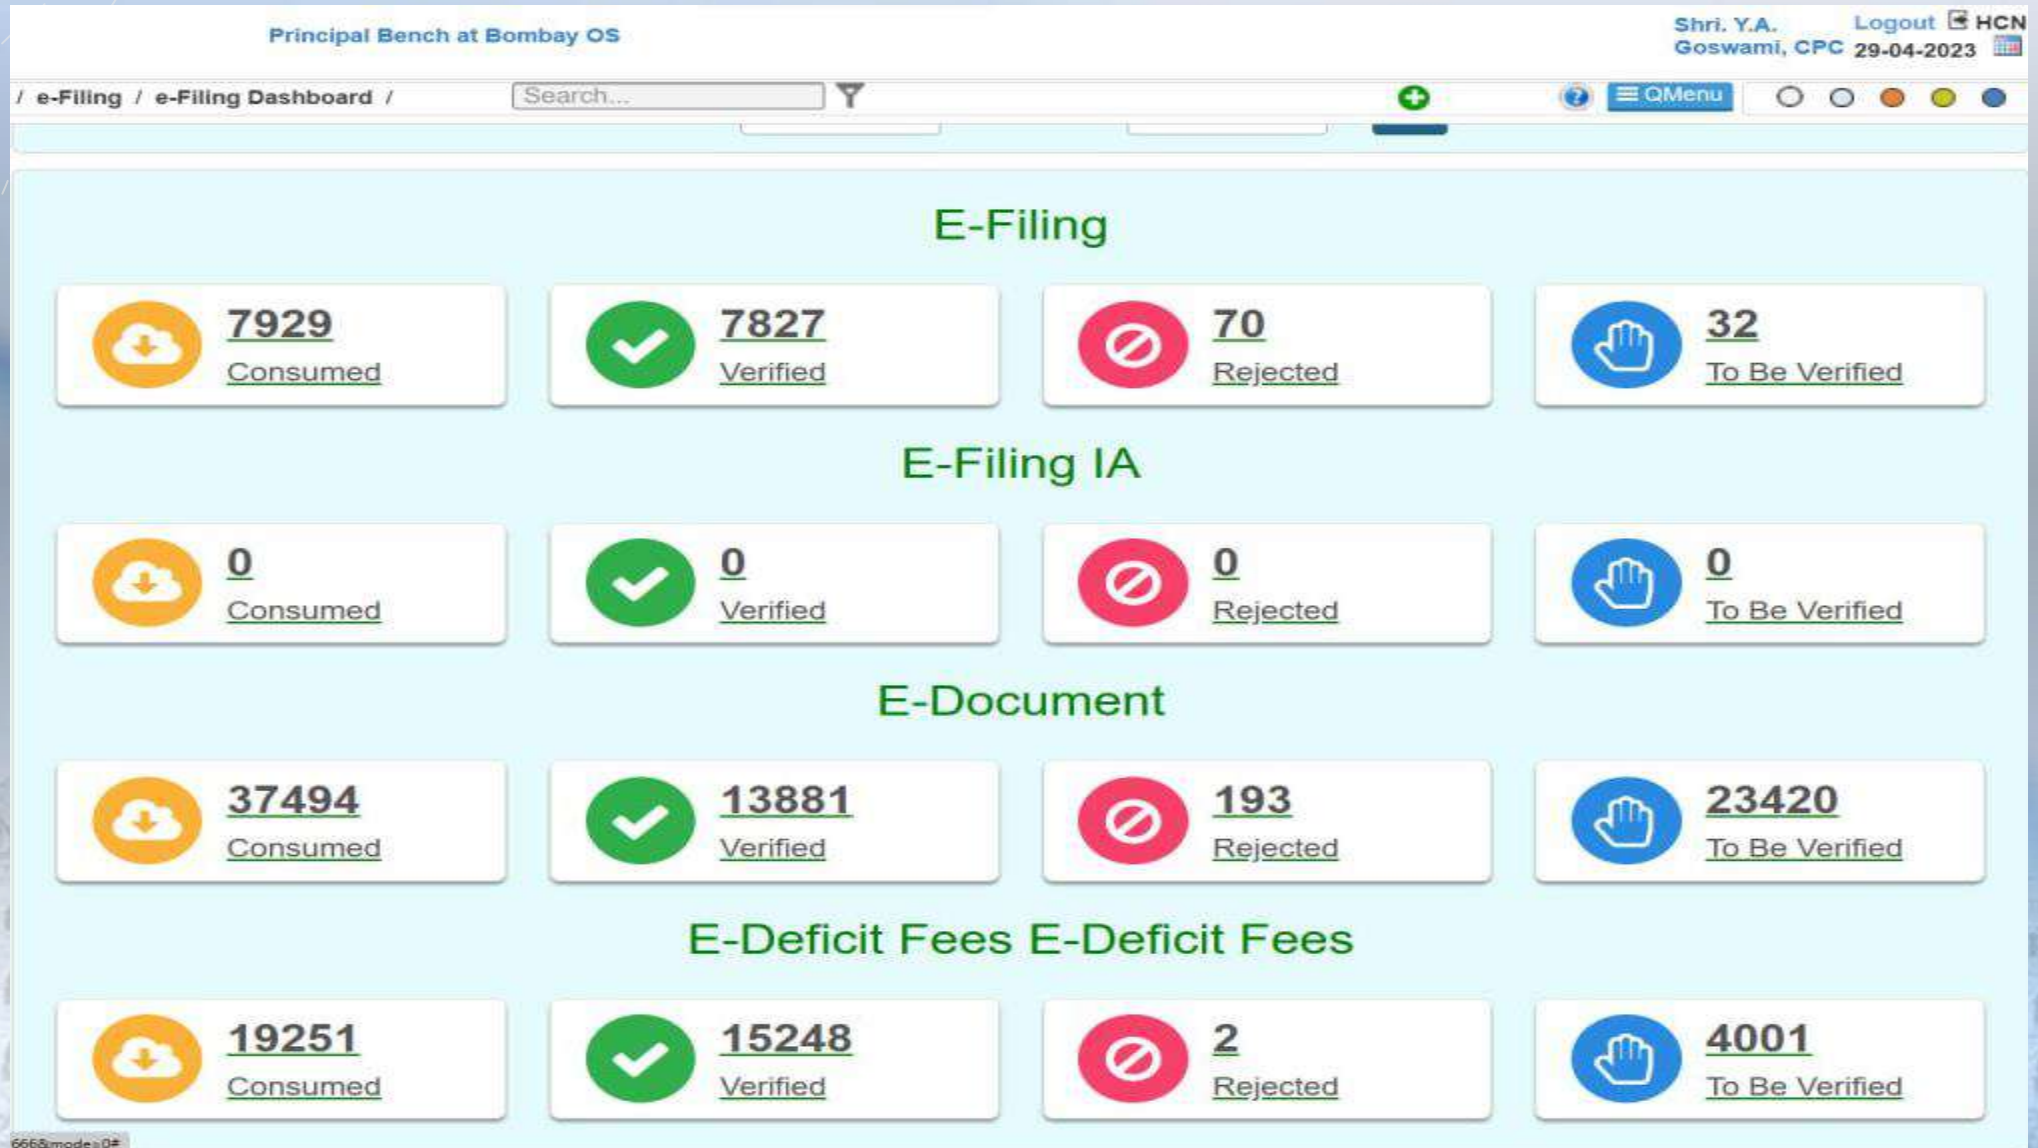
Principal Bench at Bombay OS

Shri. Y.A. Goswami, CPC

Logout HCN

29-04-2023

/ e-Filing / e-Filing Dashboard /

Search...

QMenu

E-Filing

7929
Consumed

7827
Verified

70
Rejected

32
To Be Verified

E-Filing IA

0
Consumed

0
Verified

0
Rejected

0
To Be Verified

E-Document

37494
Consumed

13881
Verified

193
Rejected

23420
To Be Verified

E-Deficit Fees E-Deficit Fees

19251
Consumed

15248
Verified

2
Rejected

4001
To Be Verified

666&mode=0#